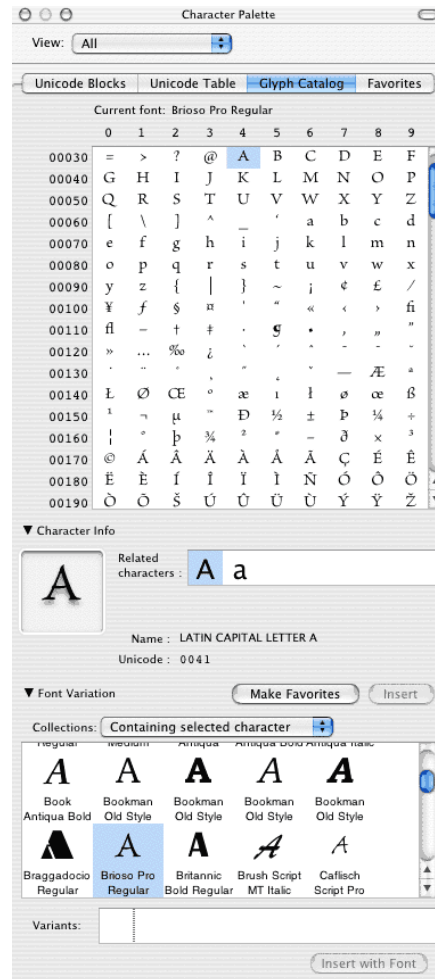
Character Palette

View: All

Unicode Blocks | Unicode Table | Glyph Catalog | Favorites

Current font: Brioso Pro Regular

|  | 0 | 1 | 2 | 3 | 4 | 5 | 6 | 7 | 8 | 9 |
|---|---|---|---|---|---|---|---|---|---|---|
| 00030 | = | > | ? | @ | A | B | C | D | E | F |
| 00040 | G | H | I | J | K | L | M | N | O | P |
| 00050 | Q | R | S | T | U | V | W | X | Y | Z |
| 00060 | [ | \ | ] | ^ | _ | ' | a | b | c | d |
| 00070 | e | f | g | h | i | j | k | l | m | n |
| 00080 | o | p | q | r | s | t | u | v | w | x |
| 00090 | y | z | { | \| | } | ~ | ¡ | ¢ | £ | ⁄ |
| 00100 | ¥ | ƒ | § | ¤ | ' | " | « | ‹ | › | fi |
| 00110 | fl | – | † | ‡ | · | ¶ | • | ‚ | „ | " |
| 00120 | » | … | ‰ | ¿ | ` | ´ | ˆ | ˜ | ¯ | ˘ |
| 00130 | ˙ | ¨ | ˚ | ¸ | ˝ | ˛ | ˇ | — | Æ | ª |
| 00140 | Ł | Ø | Œ | º | æ | ı | ł | ø | œ | ß |
| 00150 | ¹ | ¬ | µ | ™ | Ð | ½ | ± | Þ | ¼ | ÷ |
| 00160 | ¦ | ° | þ | ¾ | ² | ® | − | ð | × | ³ |
| 00170 | © | Á | Â | Ä | À | Å | Ã | Ç | É | Ê |
| 00180 | Ë | È | Í | Î | Ï | Ì | Ñ | Ó | Ô | Ö |
| 00190 | Ò | Õ | Š | Ú | Û | Ü | Ù | Ý | Ÿ | Ž |

▼ Character Info

A

Related characters : A a

Name : LATIN CAPITAL LETTER A

Unicode : 0041

▼ Font Variation

Make Favorites | Insert

Collections: Containing selected character

Regular | Medium | Antiqua | Antiqua Bold | Antiqua Italic

A Book Antiqua Bold
A Bookman Old Style
A Bookman Old Style
A Bookman Old Style
A Bookman Old Style
A Braggadocio Regular
A Brioso Pro Regular
A Britannic Bold Regular
A Brush Script MT Italic
A Caflisch Script Pro

Variants:

Insert with Font